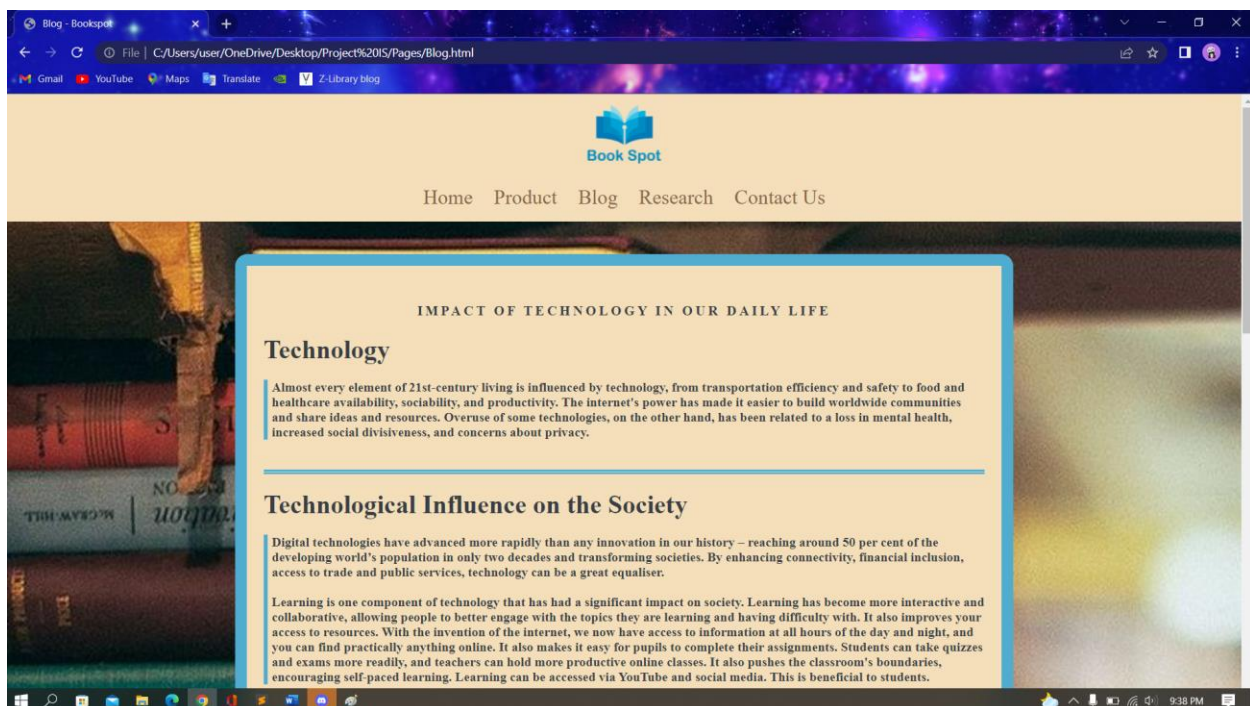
Blog - Bookspot

File | C:/Users/user/OneDrive/Desktop/Project%20IS/Pages/Blog.html

Gmail YouTube Maps Translate Z-Library blog

Book Spot

Home Product Blog Research Contact Us

IMPACT OF TECHNOLOGY IN OUR DAILY LIFE

Technology

Almost every element of 21st-century living is influenced by technology, from transportation efficiency and safety to food and healthcare availability, sociability, and productivity. The internet's power has made it easier to build worldwide communities and share ideas and resources. Overuse of some technologies, on the other hand, has been related to a loss in mental health, increased social divisiveness, and concerns about privacy.

Technological Influence on the Society

Digital technologies have advanced more rapidly than any innovation in our history – reaching around 50 per cent of the developing world's population in only two decades and transforming societies. By enhancing connectivity, financial inclusion, access to trade and public services, technology can be a great equaliser.

Learning is one component of technology that has had a significant impact on society. Learning has become more interactive and collaborative, allowing people to better engage with the topics they are learning and having difficulty with. It also improves your access to resources. With the invention of the internet, we now have access to information at all hours of the day and night, and you can find practically anything online. It also makes it easy for pupils to complete their assignments. Students can take quizzes and exams more readily, and teachers can hold more productive online classes. It also pushes the classroom's boundaries, encouraging self-paced learning. Learning can be accessed via YouTube and social media. This is beneficial to students.

9:38 PM